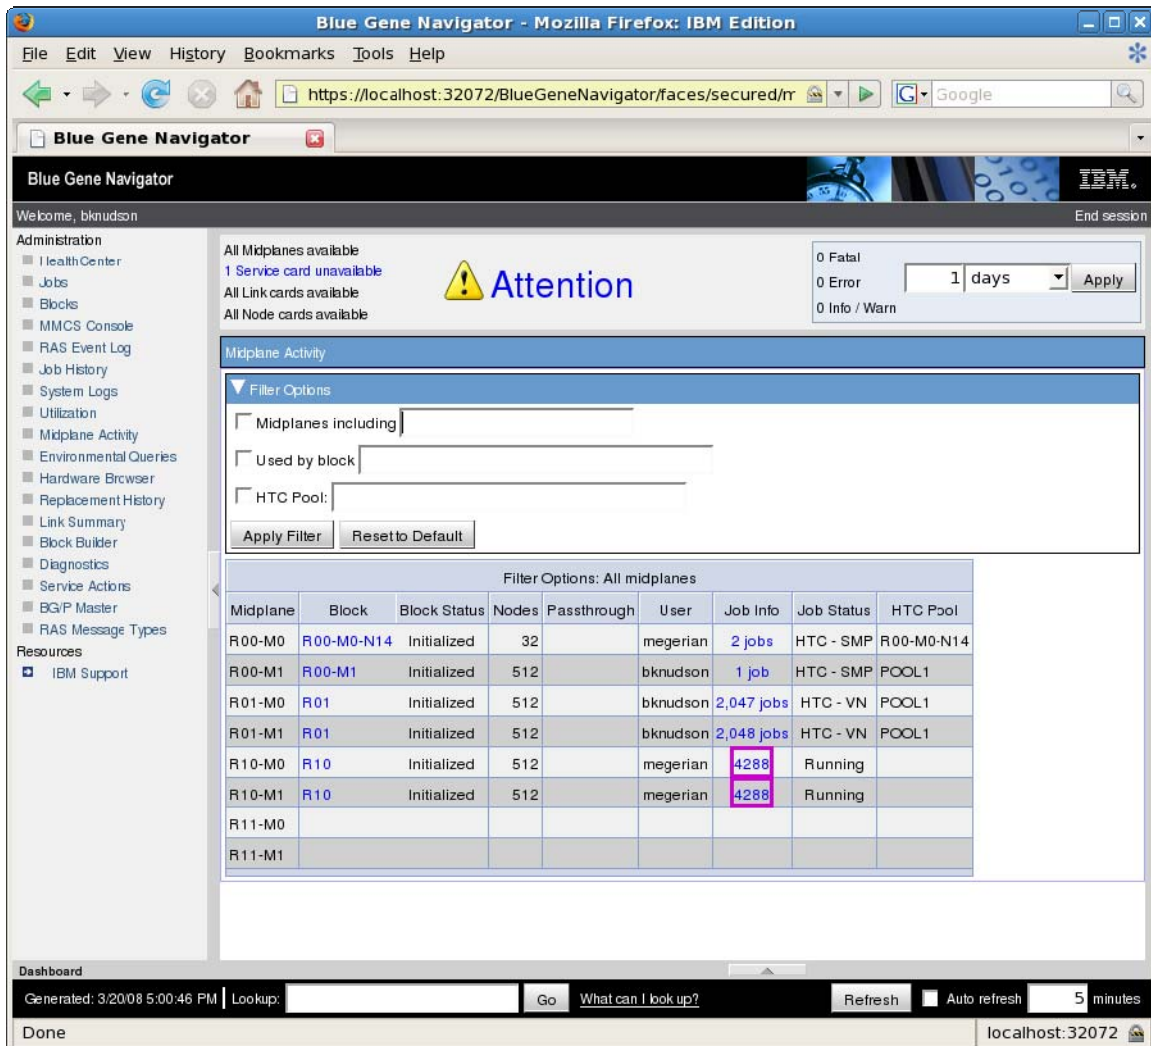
Blue Gene Navigator - Mozilla Firefox: IBM Edition

File Edit View History Bookmarks Tools Help

https://localhost:32072/BlueGeneNavigator/faces/secured/m

Google

Blue Gene Navigator

Blue Gene Navigator

IBM.

Welcome, bknudson

End session

Administration
HealthCenter
Jobs
Blocks
MMCS Console
RAS Event Log
Job History
System Logs
Utilization
Midplane Activity
Environmental Queries
Hardware Browser
Replacement History
Link Summary
Block Builder
Diagnostics
Service Actions
BG/P Master
RAS Message Types
Resources
IBM Support

All Midplanes available
1 Service card unavailable
All Link cards available
All Node cards available

Attention

0 Fatal
0 Error
0 Info / Warn

1 days

Apply

Midplane Activity

Filter Options

Midplanes including

Used by block

HTC Pool:

Apply Filter

Reset to Default

Filter Options: All midplanes

| Midplane | Block | Block Status | Nodes | Passthrough | User | Job Info | Job Status | HTC Pool |
|---|---|---|---|---|---|---|---|---|
| R00-M0 | R00-M0-N14 | Initialized | 32 | | megerian | 2 jobs | HTC - SMP | R00-M0-N14 |
| R00-M1 | R00-M1 | Initialized | 512 | | bknudson | 1 job | HTC - SMP | POOL1 |
| R01-M0 | R01 | Initialized | 512 | | bknudson | 2,047 jobs | HTC - VN | POOL1 |
| R01-M1 | R01 | Initialized | 512 | | bknudson | 2,048 jobs | HTC - VN | POOL1 |
| R10-M0 | R10 | Initialized | 512 | | megerian | 4288 | Running | |
| R10-M1 | R10 | Initialized | 512 | | megerian | 4288 | Running | |
| R11-M0 | | | | | | | | |
| R11-M1 | | | | | | | | |

Dashboard

Generated: 3/20/08 5:00:46 PM | Lookup:

Go

What can I look up?

Refresh

Auto refresh

5 minutes

Done

localhost:32072